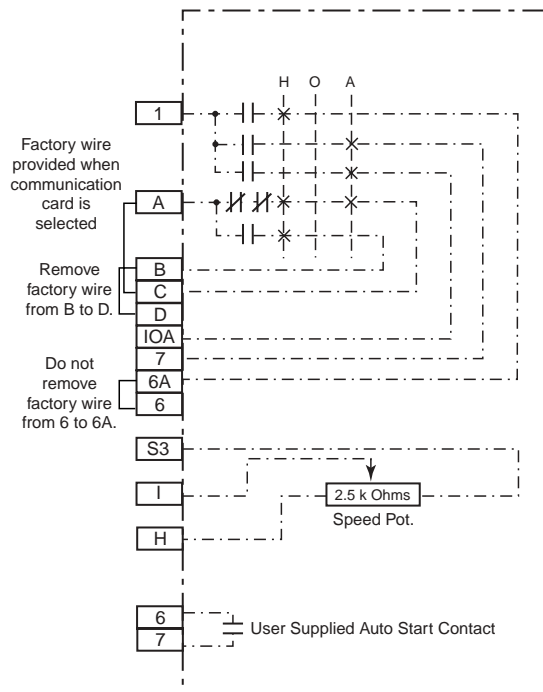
H O A

1

Factory wire provided when communication card is selected

A

Remove factory wire from B to D.

B
C
D
IOA
7

Do not remove factory wire from 6 to 6A.

6A
6

S3

I

2.5 k Ohms
Speed Pot.

H

6
7

User Supplied Auto Start Contact